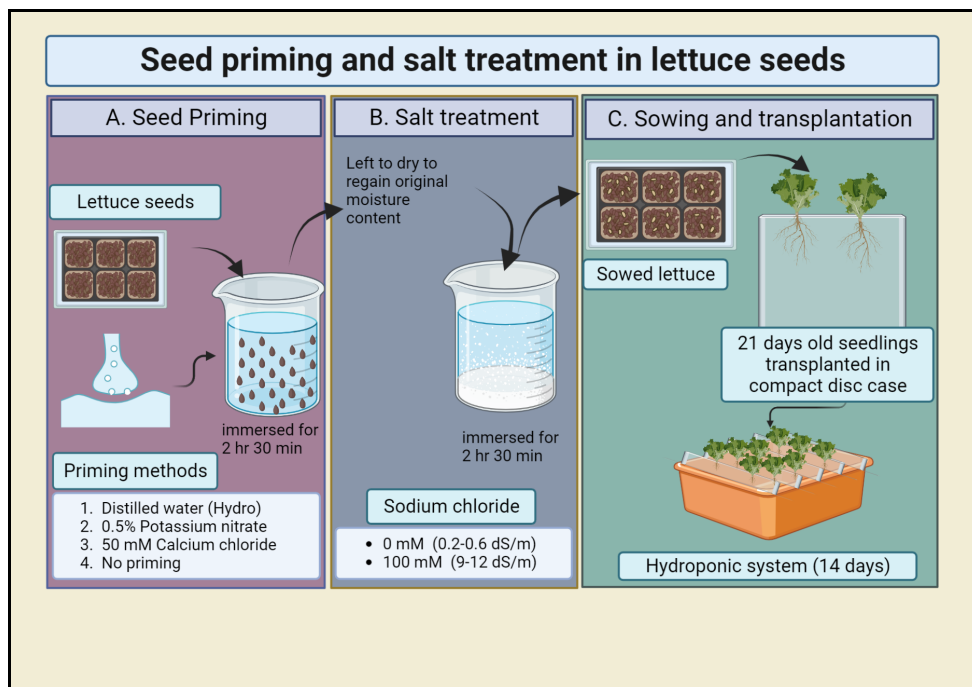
Seed priming and salt treatment in lettuce seeds

A. Seed Priming

Lettuce seeds

immersed for 2 hr 30 min

Priming methods

1. Distilled water (Hydro)
2. 0.5% Potassium nitrate
3. 50 mM Calcium chloride
4. No priming

B. Salt treatment

Left to dry to regain original moisture content

immersed for 2 hr 30 min

Sodium chloride

• 0 mM (0.2-0.6 dS/m)
• 100 mM (9-12 dS/m)

C. Sowing and transplantation

Sowed lettuce

21 days old seedlings transplanted in compact disc case

Hydroponic system (14 days)